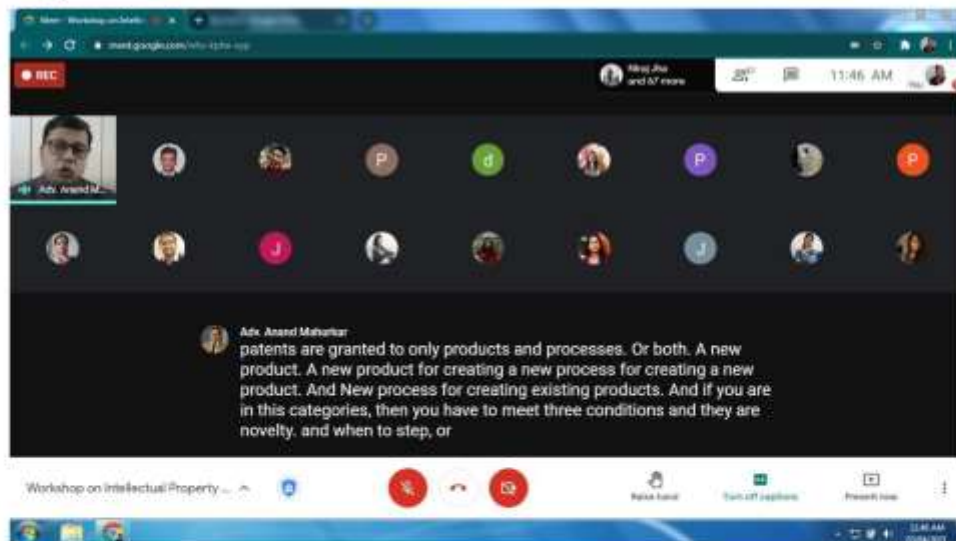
Meet - Workshop on Intelle...

meet.google.com/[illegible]

REC

Niraj Jha and 67 more

68

11:46 AM

Adv. Anand M...

P

d

P

P

J

J

Adv. Anand Maharkar

patents are granted to only products and processes. Or both. A new product. A new product for creating a new process for creating a new product. And New process for creating existing products. And if you are in this categories, then you have to meet three conditions and they are novelty. and when to step, or

Workshop on Intellectual Property ...

Raise hand

Turn off captions

Present now

11:46 AM